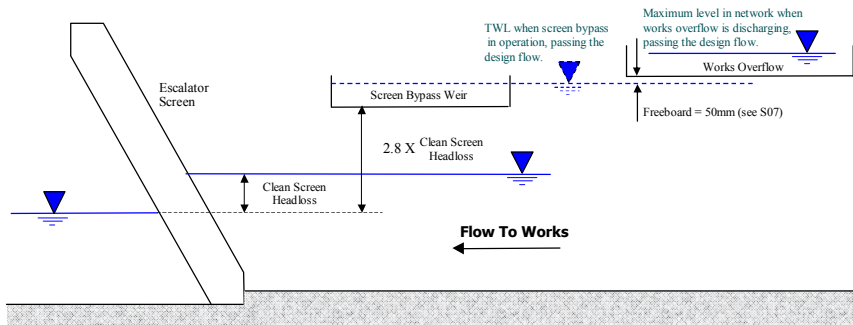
Maximum level in network when works overflow is discharging, passing the design flow.

TWL when screen bypass in operation, passing the design flow.

Works Overflow

Escalator Screen

Screen Bypass Weir

Freeboard = 50mm (see S07)

2.8 X Clean Screen Headloss

Clean Screen Headloss

Flow To Works